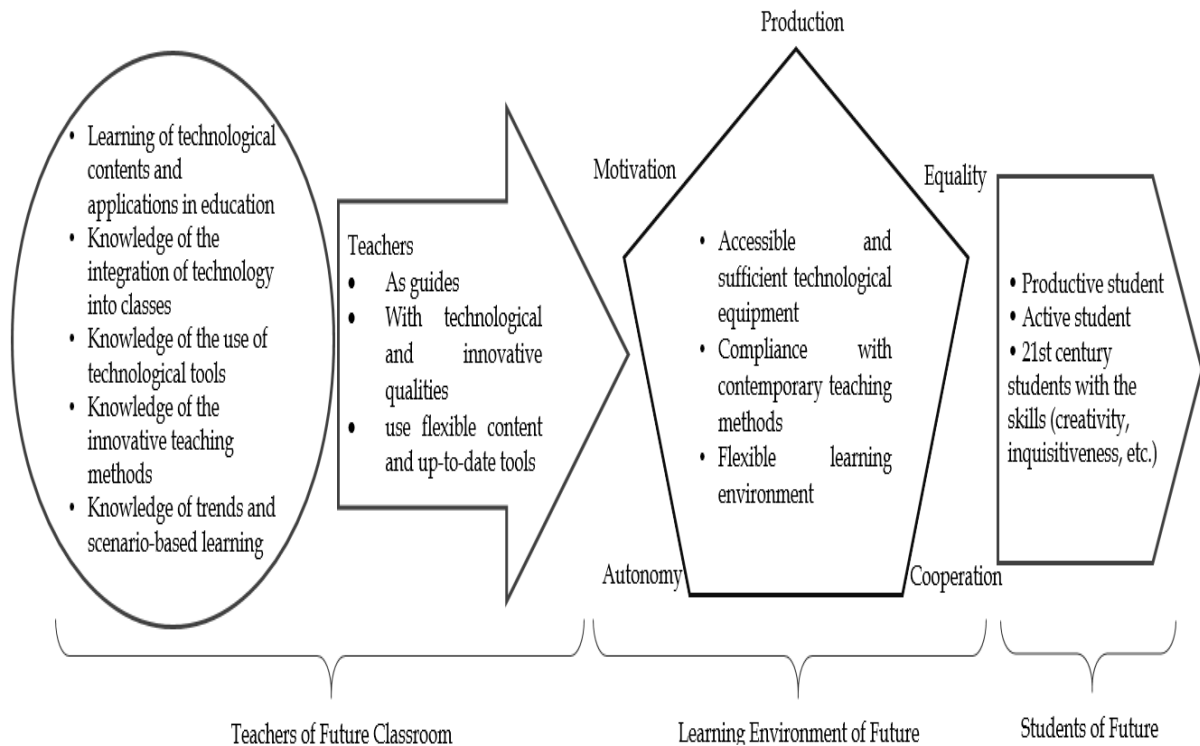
- Learning of technological contents and applications in education
- Knowledge of the integration of technology into classes
- Knowledge of the use of technological tools
- Knowledge of the innovative teaching methods
- Knowledge of trends and scenario-based learning

Teachers
- As guides
- With technological and innovative qualities
- use flexible content and up-to-date tools

Production
Motivation
Equality
Autonomy
Cooperation

- Accessible and sufficient technological equipment
- Compliance with contemporary teaching methods
- Flexible learning environment

- Productive student
- Active student
- 21st century students with the skills (creativity, inquisitiveness, etc.)

Teachers of Future Classroom
Learning Environment of Future
Students of Future